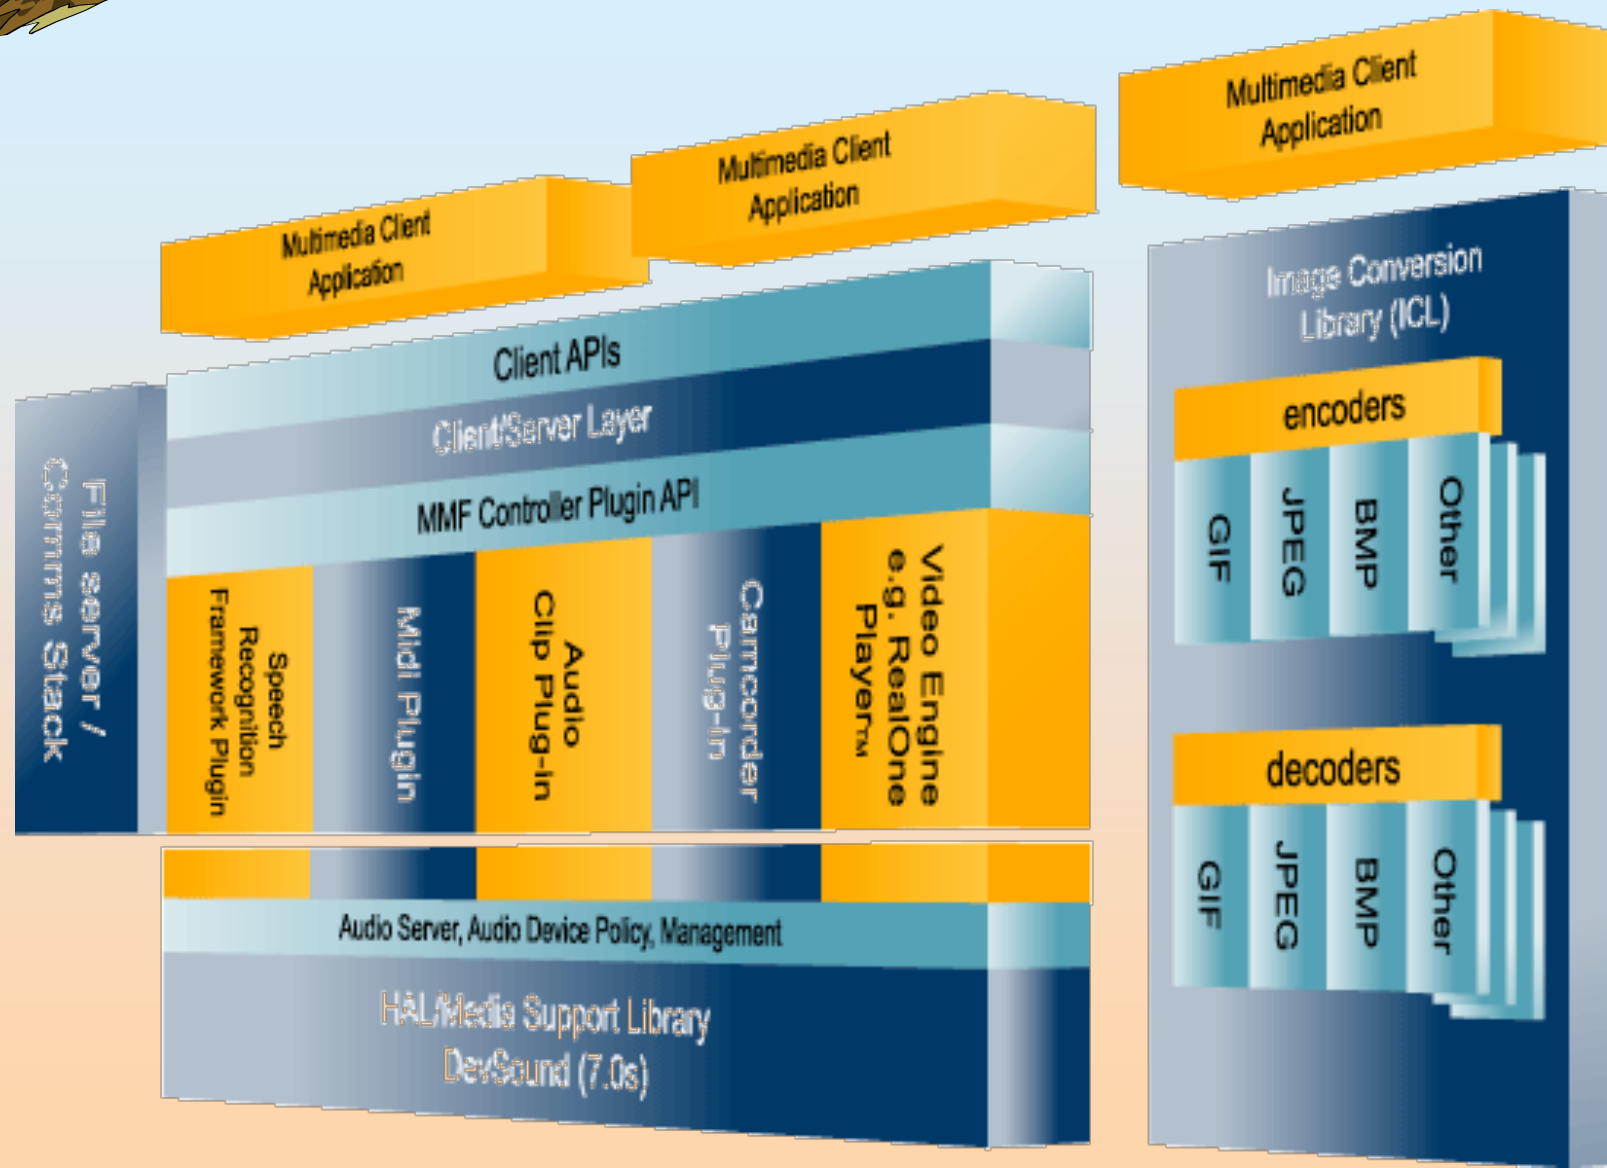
Multimedia Client Application

Multimedia Client Application

Multimedia Client Application

Client APIs

Client/Server Layer

MMF Controller Plugin API

File server / Comms Stack

Speech Recognition Framework Plugin

Midi Plugin

Audio Clip Plug-in

Camcorder Plug-in

Video Engine e.g. RealOne Player™

Audio Server, Audio Device Policy, Management

HAL/Media Support Library DevSound (7.0s)

Image Conversion Library (ICL)

encoders

GIF

JPEG

BMP

Other

decoders

GIF

JPEG

BMP

Other